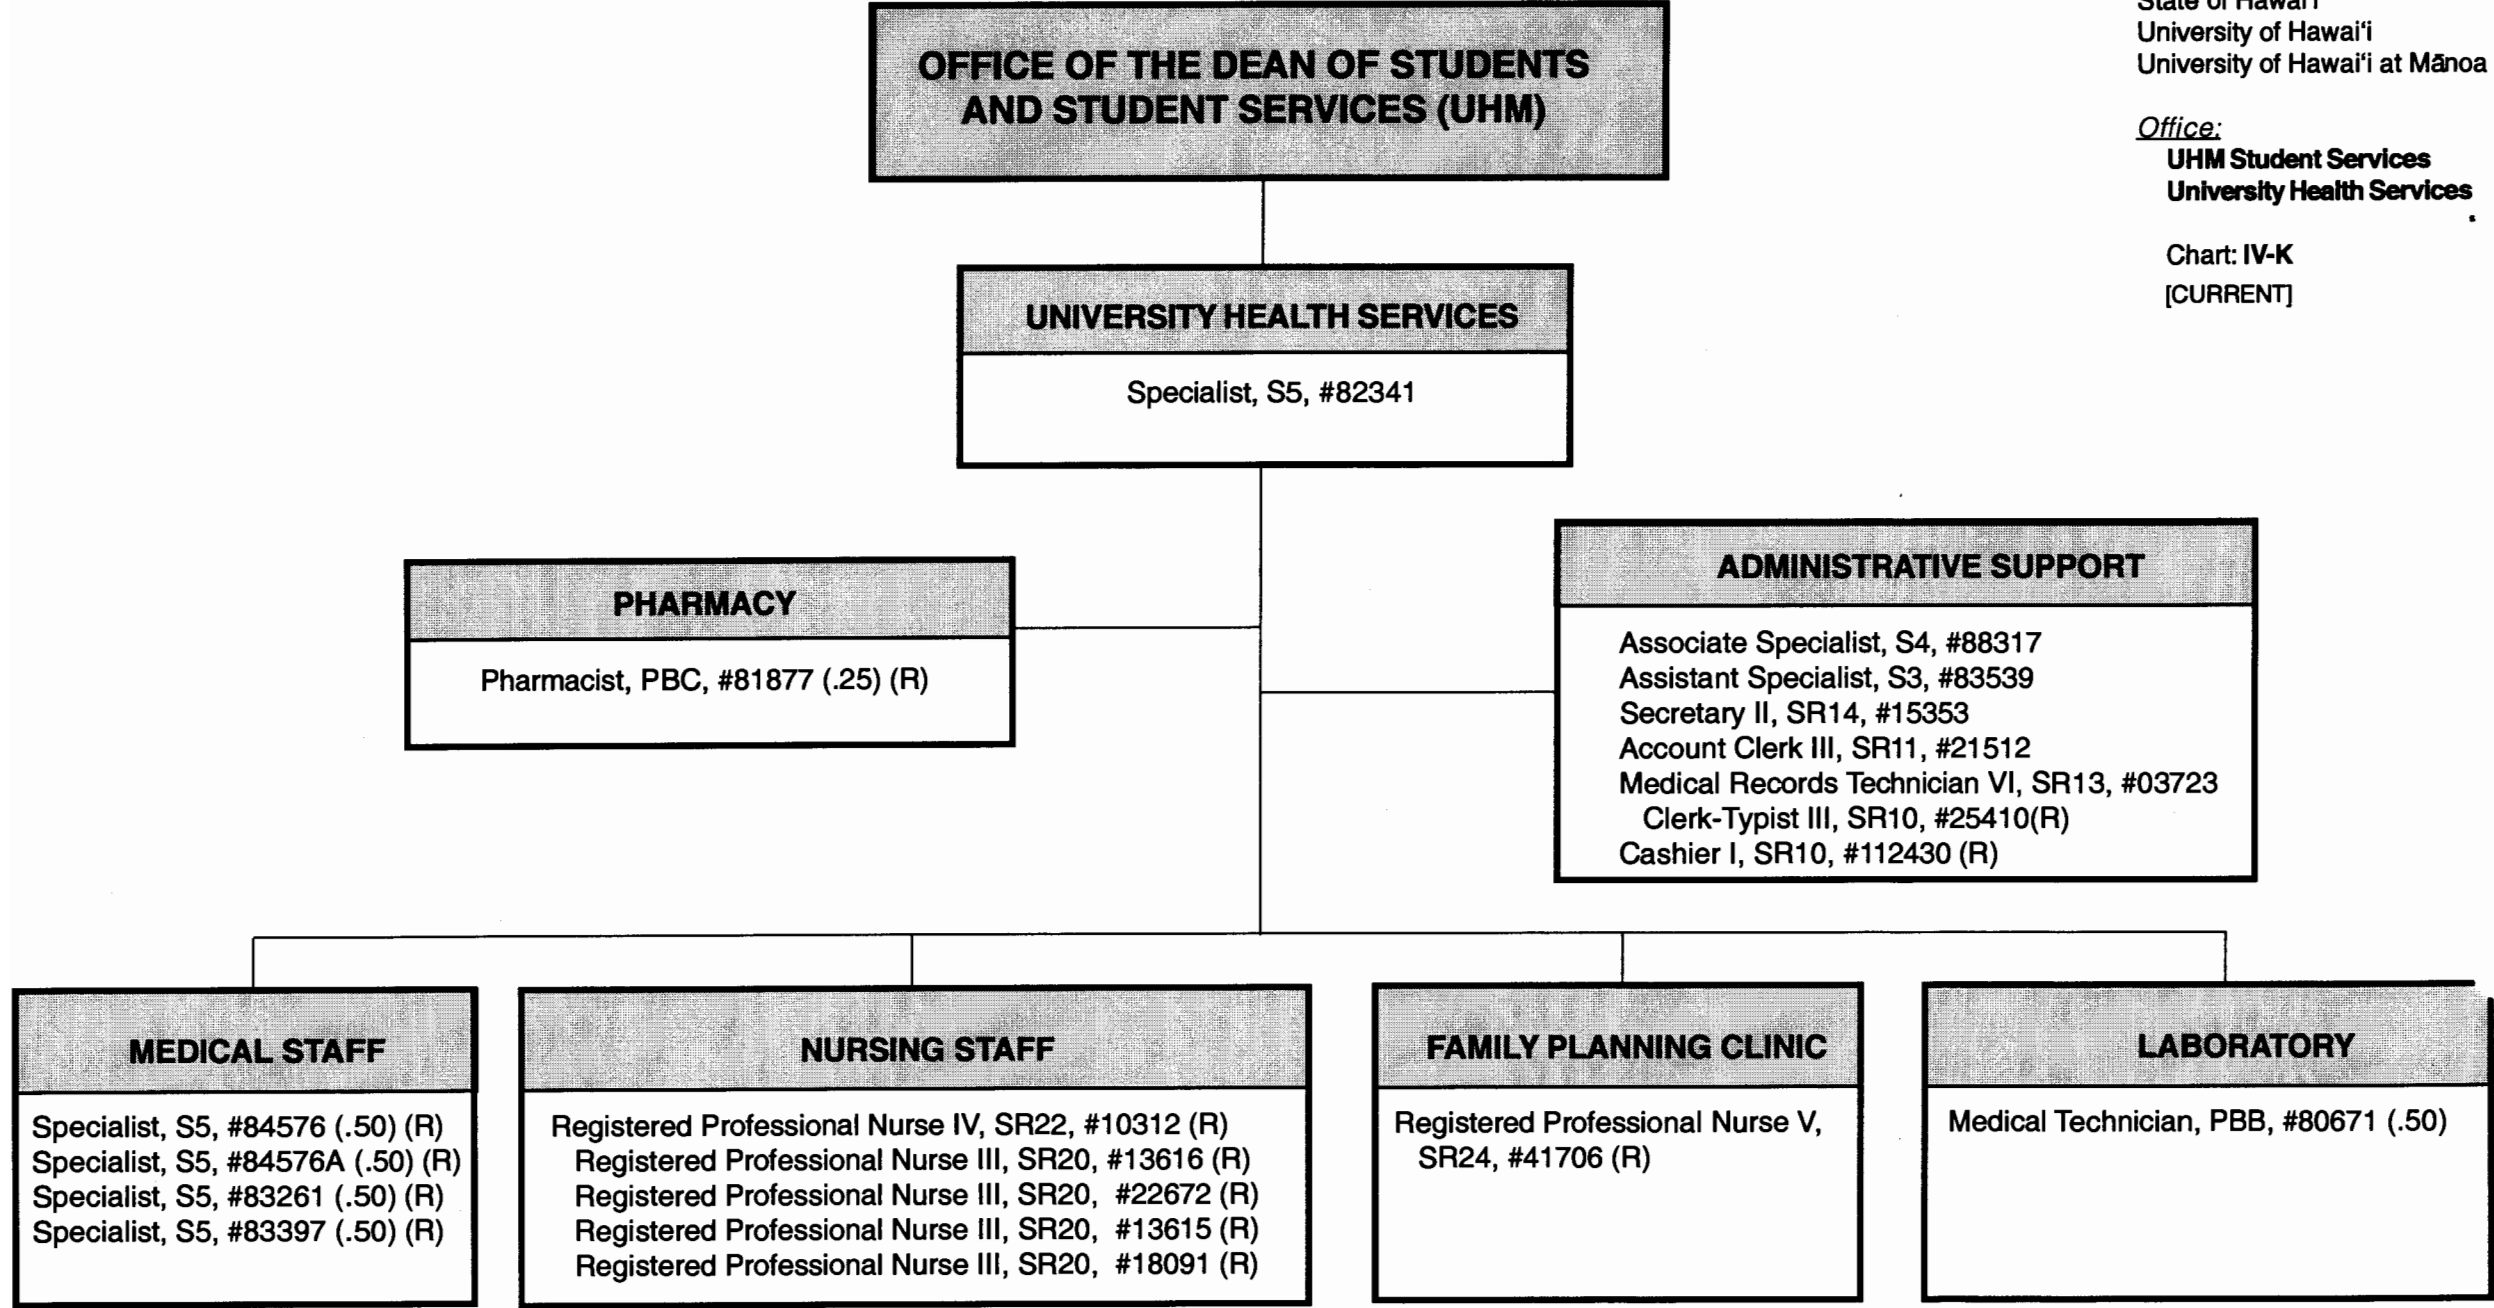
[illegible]
University of Hawai'i
University of Hawai'i at Mānoa

Office:
UHM Student Services
University Health Services

Chart: IV-K
[CURRENT]

OFFICE OF THE DEAN OF STUDENTS AND STUDENT SERVICES (UHM)

UNIVERSITY HEALTH SERVICES

Specialist, S5, #82341

PHARMACY

Pharmacist, PBC, #81877 (.25) (R)

ADMINISTRATIVE SUPPORT

Associate Specialist, S4, #88317
Assistant Specialist, S3, #83539
Secretary II, SR14, #15353
Account Clerk III, SR11, #21512
Medical Records Technician VI, SR13, #03723
Clerk-Typist III, SR10, #25410(R)
Cashier I, SR10, #112430 (R)

MEDICAL STAFF

Specialist, S5, #84576 (.50) (R)
Specialist, S5, #84576A (.50) (R)
Specialist, S5, #83261 (.50) (R)
Specialist, S5, #83397 (.50) (R)

NURSING STAFF

Registered Professional Nurse IV, SR22, #10312 (R)
Registered Professional Nurse III, SR20, #13616 (R)
Registered Professional Nurse III, SR20, #22672 (R)
Registered Professional Nurse III, SR20, #13615 (R)
Registered Professional Nurse III, SR20, #18091 (R)

FAMILY PLANNING CLINIC

Registered Professional Nurse V, SR24, #41706 (R)

LABORATORY

Medical Technician, PBB, #80671 (.50)